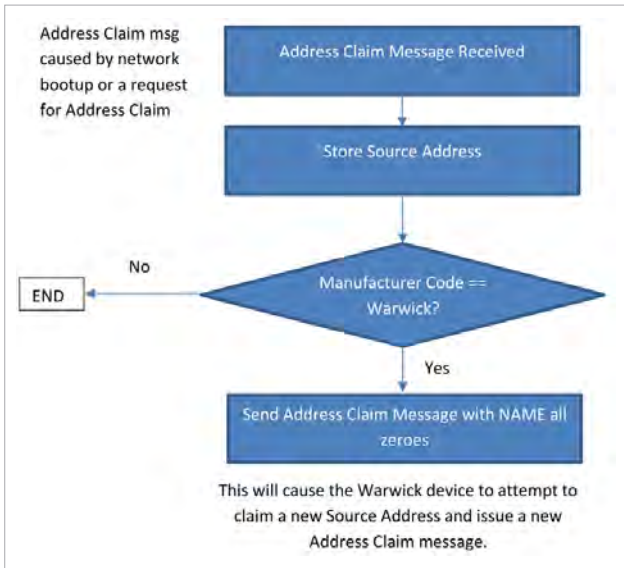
Address Claim msg caused by network bootup or a request for Address Claim

Address Claim Message Received

Store Source Address

No

END

Manufacturer Code == Warwick?

Yes

Send Address Claim Message with NAME all zeroes

This will cause the Warwick device to attempt to claim a new Source Address and issue a new Address Claim message.